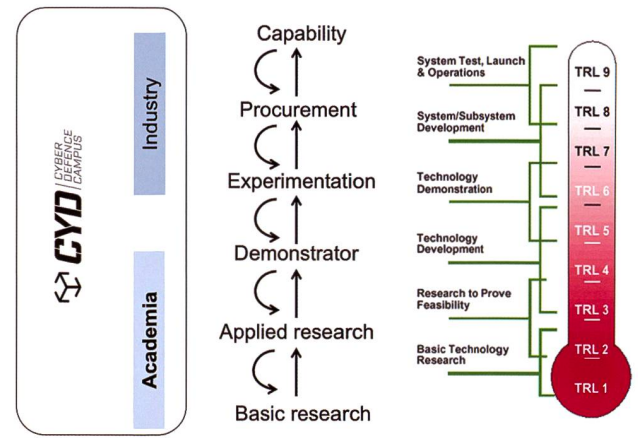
CYD CYBER DEFENCE CAMPUS

Industry

Academia

Capability

Procurement

Experimentation

Demonstrator

Applied research

Basic research

System Test, Launch & Operations

System/Subsystem Development

Technology Demonstration

Technology Development

Research to Prove Feasibility

Basic Technology Research

TRL 9

TRL 8

TRL 7

TRL 6

TRL 5

TRL 4

TRL 3

TRL 2

TRL 1